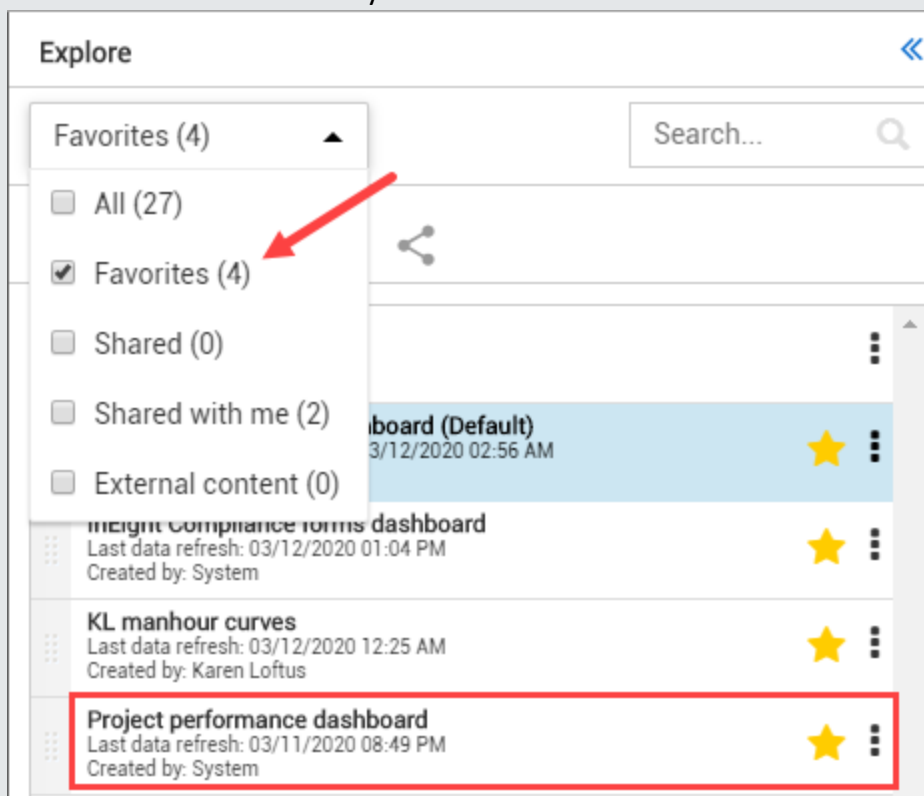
Explore

«

Favorites (4)

Search...

All (27)

Favorites (4)

Shared (0)

Shared with me (2)

External content (0)

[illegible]board (Default)
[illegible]3/12/2020 02:56 AM

InEight Compliance forms dashboard
Last data refresh: 03/12/2020 01:04 PM
Created by: System

KL manhour curves
Last data refresh: 03/12/2020 12:25 AM
Created by: Karen Loftus

Project performance dashboard
Last data refresh: 03/11/2020 08:49 PM
Created by: System